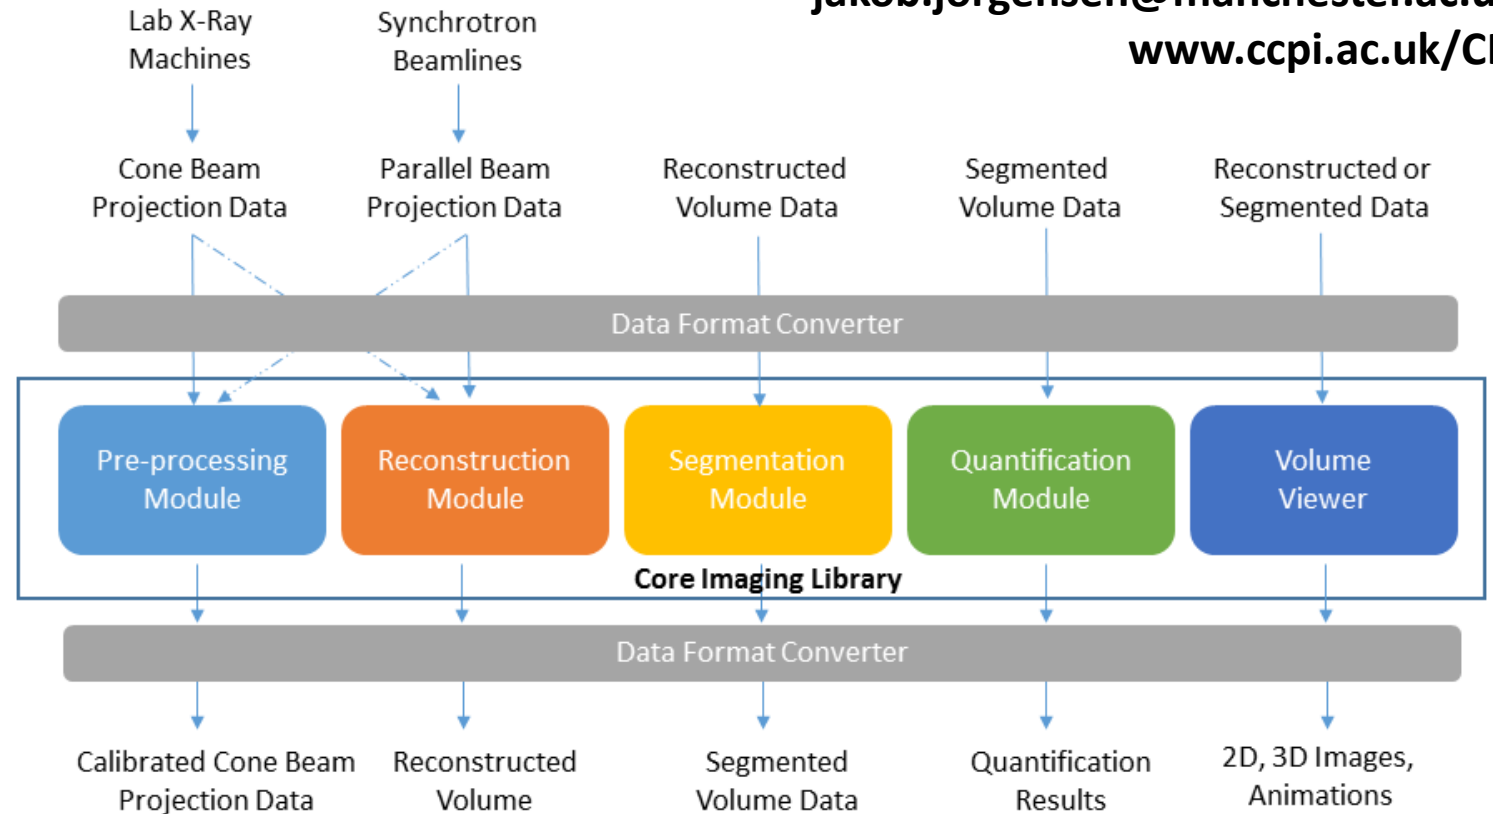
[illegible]
www.ccpi.ac.uk/C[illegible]

Lab X-Ray Machines

Synchrotron Beamlines

Cone Beam Projection Data

Parallel Beam Projection Data

Reconstructed Volume Data

Segmented Volume Data

Reconstructed or Segmented Data

Data Format Converter

Pre-processing Module

Reconstruction Module

Segmentation Module

Quantification Module

Volume Viewer

Core Imaging Library

Data Format Converter

Calibrated Cone Beam Projection Data

Reconstructed Volume

Segmented Volume Data

Quantification Results

2D, 3D Images, Animations